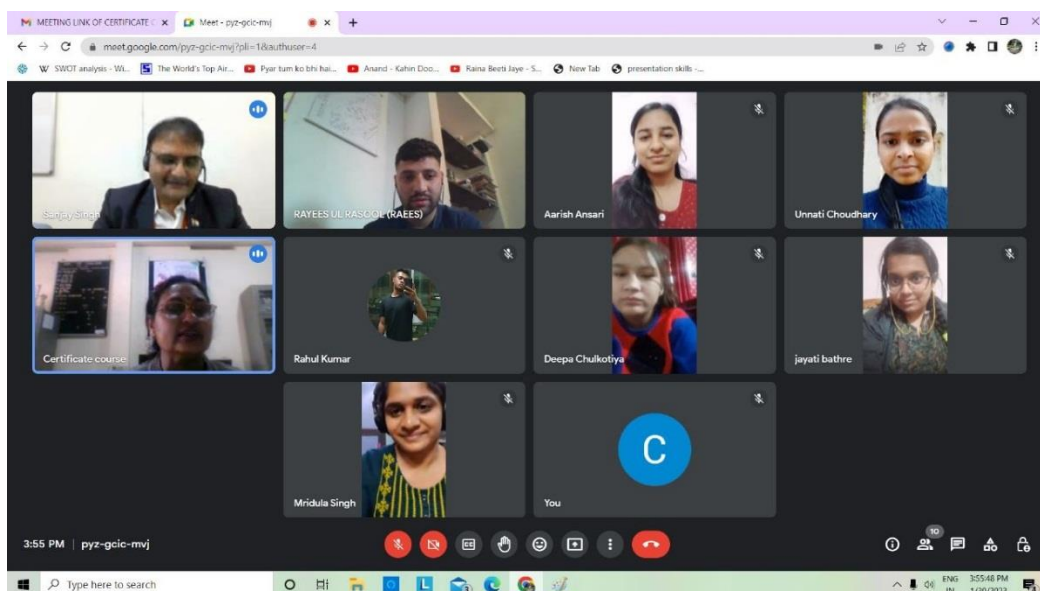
MEETING LINK OF CERTIFICATE C ×
Meet - pyz-gcic-mvj ×
+

meet.google.com/pyz-gcic-mvj?pli=1&authuser=4

SWOT analysis - Wi... The World's Top Air... Pyar tum ko bhi hai... Anand - Kahin Doo... Raina Beeti Jaye - S... New Tab presentation skills -...

Sanjay Singh
RAYEES UL RASOOL (RAEES)
Aarish Ansari
Unnati Choudhary
Certificate course
Rahul Kumar
Deepa Chulkotiya
jayati bathre
Mridula Singh
C
You

3:55 PM | pyz-gcic-mvj

10

Type here to search

ENG IN 3:55:48 PM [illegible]